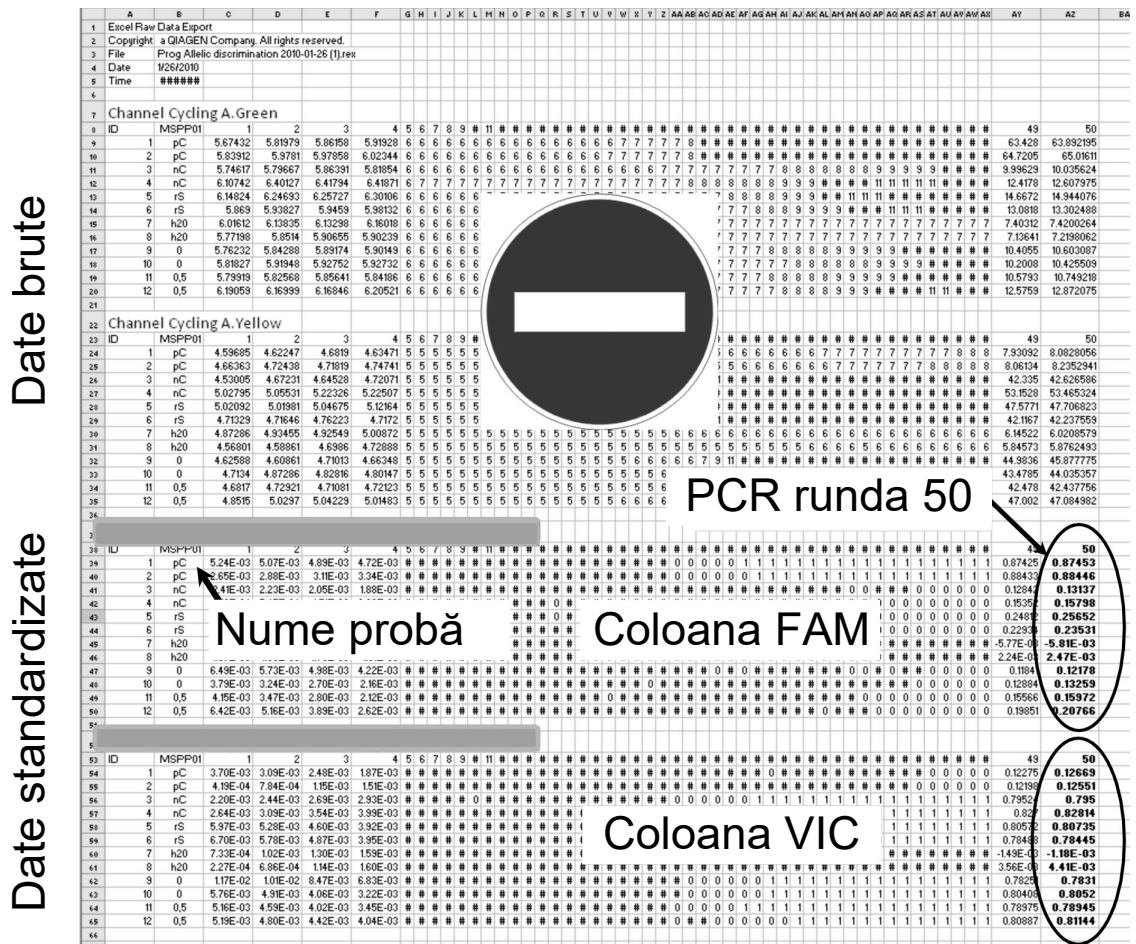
Date brute

Date standardizate

Excel Raw Data Export
Copyright a QIAGEN Company. All rights reserved.
File Prog Allelic discrimination 2010-01-26 (1).rex
Date 1/26/2010
Time ######

Channel Cycling A.Green

| ID | MSPP01 | 1 | 2 | 3 | 4 | 49 | 50 |
|---|---|---|---|---|---|---|---|
| 1 | pC | 5.67432 | 5.81979 | 5.86158 | 5.91928 | 63.428 | 63.892195 |
| 2 | pC | 5.83912 | 5.9781 | 5.97858 | 6.02344 | 64.7205 | 65.01611 |
| 3 | nC | 5.74617 | 5.79667 | 5.86391 | 5.81854 | 9.99629 | 10.035624 |
| 4 | nC | 6.10742 | 6.40127 | 6.41794 | 6.41871 | 12.4178 | 12.607975 |
| 5 | rS | 6.14824 | 6.24693 | 6.25727 | 6.30106 | 14.6672 | 14.944076 |
| 6 | rS | 5.869 | 5.93827 | 5.9459 | 5.98132 | 13.0818 | 13.302488 |
| 7 | h20 | 6.01612 | 6.13835 | 6.13298 | 6.16018 | 7.40312 | 7.4200264 |
| 8 | h20 | 5.77198 | 5.8514 | 5.90655 | 5.90239 | 7.13641 | 7.2198062 |
| 9 | 0 | 5.76232 | 5.84288 | 5.89174 | 5.90149 | 10.4055 | 10.603087 |
| 10 | 0 | 5.81827 | 5.91948 | 5.92752 | 5.92732 | 10.2008 | 10.425509 |
| 11 | 0,5 | 5.79919 | 5.82568 | 5.85641 | 5.84186 | 10.5793 | 10.749218 |
| 12 | 0,5 | 6.19059 | 6.16999 | 6.16846 | 6.20521 | 12.5759 | 12.872075 |

Channel Cycling A.Yellow

| ID | MSPP01 | 1 | 2 | 3 | 4 | 49 | 50 |
|---|---|---|---|---|---|---|---|
| 1 | pC | 4.59685 | 4.62247 | 4.6819 | 4.63471 | 7.93092 | 8.0828056 |
| 2 | pC | 4.66363 | 4.72438 | 4.71819 | 4.74741 | 8.06134 | 8.2352941 |
| 3 | nC | 4.53005 | 4.67231 | 4.64528 | 4.72071 | 42.335 | 42.626586 |
| 4 | nC | 5.02795 | 5.05531 | 5.22326 | 5.22507 | 53.1528 | 53.465324 |
| 5 | rS | 5.02092 | 5.01981 | 5.04675 | 5.12164 | 47.5771 | 47.706823 |
| 6 | rS | 4.71329 | 4.71646 | 4.76223 | 4.7172 | 42.1167 | 42.237559 |
| 7 | h20 | 4.87286 | 4.93455 | 4.92549 | 5.00872 | 6.14522 | 6.0208579 |
| 8 | h20 | 4.56801 | 4.58861 | 4.6986 | 4.72888 | 5.84573 | 5.8762493 |
| 9 | 0 | 4.62588 | 4.60861 | 4.71013 | 4.66348 | 44.9836 | 45.877775 |
| 10 | 0 | 4.7134 | 4.87286 | 4.82816 | 4.80147 | 43.4785 | 44.035357 |
| 11 | 0,5 | 4.6817 | 4.72921 | 4.71081 | 4.72123 | 42.478 | 42.437756 |
| 12 | 0,5 | 4.8515 | 5.0297 | 5.04229 | 5.01483 | 47.002 | 47.084982 |

PCR runda 50

| ID | MSPP01 | 1 | 2 | 3 | 4 | 49 | 50 |
|---|---|---|---|---|---|---|---|
| 1 | pC | 5.24E-03 | 5.07E-03 | 4.89E-03 | 4.72E-03 | 0.87425 | 0.87453 |
| 2 | pC | 2.65E-03 | 2.88E-03 | 3.11E-03 | 3.34E-03 | 0.88433 | 0.88446 |
| 3 | nC | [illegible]41E-03 | 2.23E-03 | 2.05E-03 | 1.88E-03 | 0.1284 | 0.13137 |
| 4 | nC | | | | | 0.1535 | 0.15798 |
| 5 | rS | | | | | 0.2481 | 0.25652 |
| 6 | rS | | | | | 0.2293 | 0.23531 |
| 7 | h20 | | | | | -5.77E-0 | -5.81E-03 |
| 8 | h20 | | | | | 2.24E-0 | 2.47E-03 |
| 9 | 0 | 6.49E-03 | 5.73E-03 | 4.98E-03 | 4.22E-03 | 0.1184 | 0.12178 |
| 10 | 0 | 3.79E-03 | 3.24E-03 | 2.70E-03 | 2.16E-03 | 0.1288 | 0.13259 |
| 11 | 0,5 | 4.15E-03 | 3.47E-03 | 2.80E-03 | 2.12E-03 | 0.15566 | 0.15972 |
| 12 | 0,5 | 6.42E-03 | 5.16E-03 | 3.89E-03 | 2.62E-03 | 0.19851 | 0.20766 |

Nume probă

Coloana FAM

| ID | MSPP01 | 1 | 2 | 3 | 4 | 49 | 50 |
|---|---|---|---|---|---|---|---|
| 1 | pC | 3.70E-03 | 3.09E-03 | 2.48E-03 | 1.87E-03 | 0.12275 | 0.12669 |
| 2 | pC | 4.19E-04 | 7.84E-04 | 1.15E-03 | 1.51E-03 | 0.1219 | 0.12551 |
| 3 | nC | 2.20E-03 | 2.44E-03 | 2.69E-03 | 2.93E-03 | 0.7952 | 0.795 |
| 4 | nC | 2.64E-03 | 3.09E-03 | 3.54E-03 | 3.99E-03 | 0.82 | 0.82814 |
| 5 | rS | 5.97E-03 | 5.28E-03 | 4.60E-03 | 3.92E-03 | 0.8057 | 0.80735 |
| 6 | rS | 6.70E-03 | 5.78E-03 | 4.87E-03 | 3.95E-03 | 0.7848 | 0.78445 |
| 7 | h20 | 7.33E-04 | 1.02E-03 | 1.30E-03 | 1.59E-03 | -1.49E-0 | -1.18E-03 |
| 8 | h20 | 2.27E-04 | 6.86E-04 | 1.14E-03 | 1.60E-03 | 3.56E-0 | 4.41E-03 |
| 9 | 0 | 1.17E-02 | 1.01E-02 | 8.47E-03 | 6.83E-03 | 0.7825 | 0.7831 |
| 10 | 0 | 5.76E-03 | 4.91E-03 | 4.06E-03 | 3.22E-03 | 0.80408 | 0.8052 |
| 11 | 0,5 | 5.16E-03 | 4.59E-03 | 4.02E-03 | 3.45E-03 | 0.78975 | 0.78945 |
| 12 | 0,5 | 5.19E-03 | 4.80E-03 | 4.42E-03 | 4.04E-03 | 0.80887 | 0.81144 |

Coloana VIC